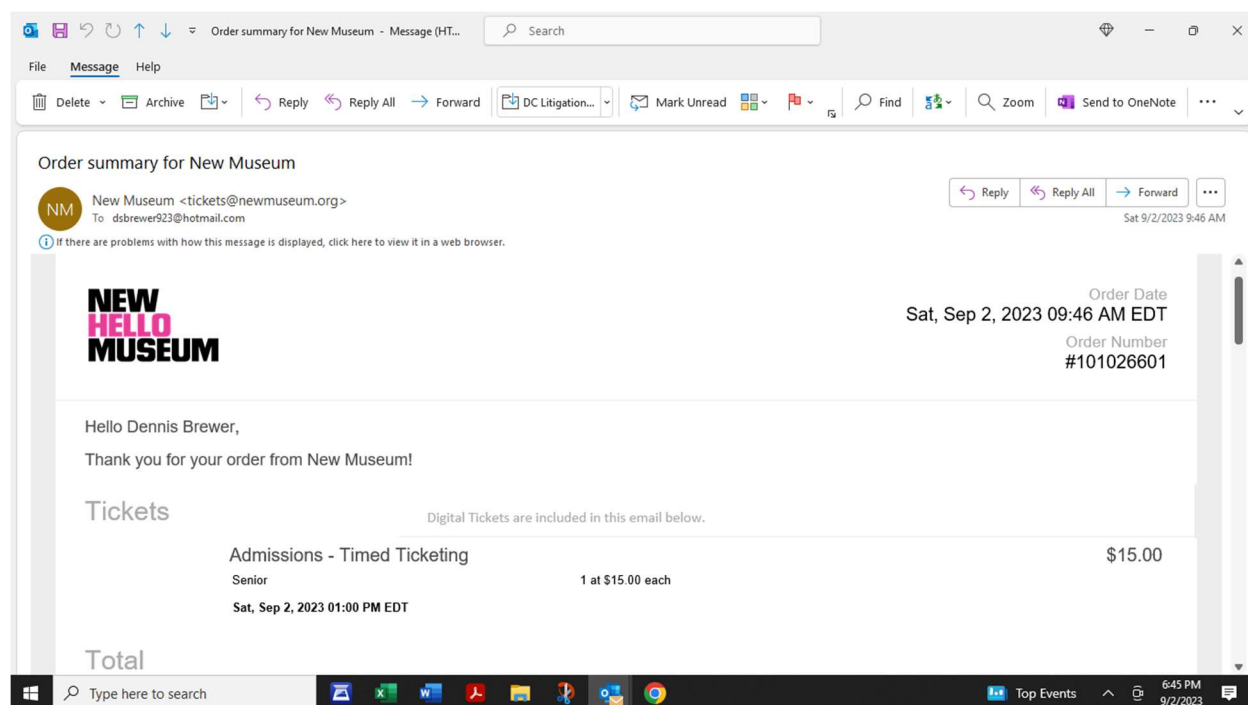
Order summary for New Museum - Message (HT...

Search

File Message Help

Delete Archive Reply Reply All Forward DC Litigation... Mark Unread Find Zoom Send to OneNote ...

Order summary for New Museum

NM

New Museum <tickets@newmuseum.org>
To dsbrewer923@hotmail.com

Reply Reply All Forward ...

Sat 9/2/2023 9:46 AM

If there are problems with how this message is displayed, click here to view it in a web browser.

NEW
HELLO
MUSEUM

Order Date
Sat, Sep 2, 2023 09:46 AM EDT
Order Number
#101026601

Hello Dennis Brewer,

Thank you for your order from New Museum!

Tickets

Digital Tickets are included in this email below.

Admissions - Timed Ticketing $15.00
Senior 1 at $15.00 each
Sat, Sep 2, 2023 01:00 PM EDT

Total

Type here to search

Top Events

6:45 PM
9/2/2023